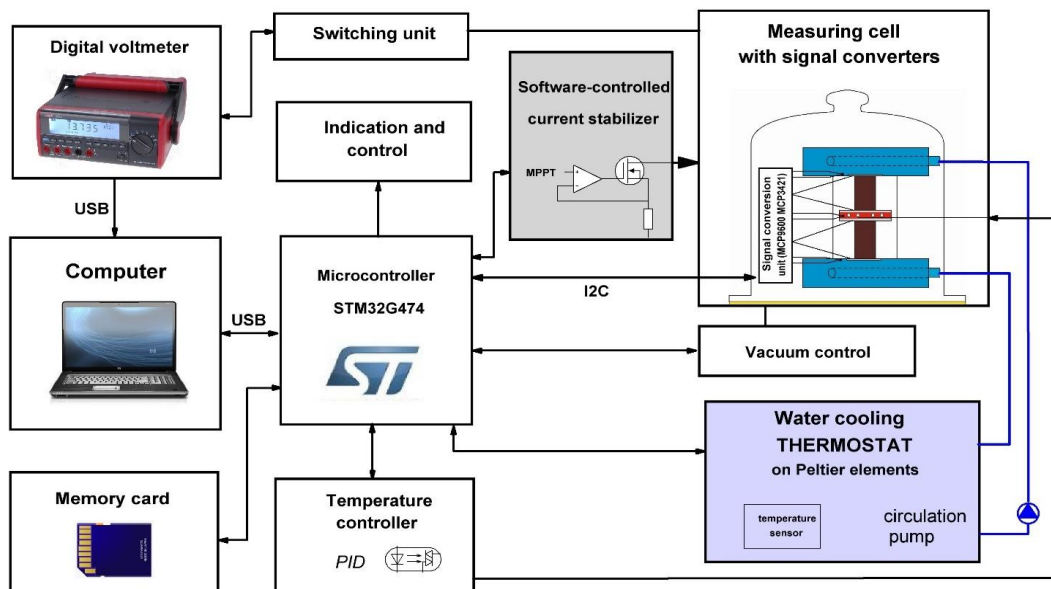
Digital voltmeter

13.735

Switching unit

Measuring cell with signal converters

Software-controlled current stabilizer

MPPT

Indication and control

Signal conversion unit (MCP9600 MCP3421)

USB

Computer

Microcontroller

STM32G474

I2C

USB

Vacuum control

Water cooling THERMOSTAT on Peltier elements

Memory card

Temperature controller

PID

temperature sensor

circulation pump